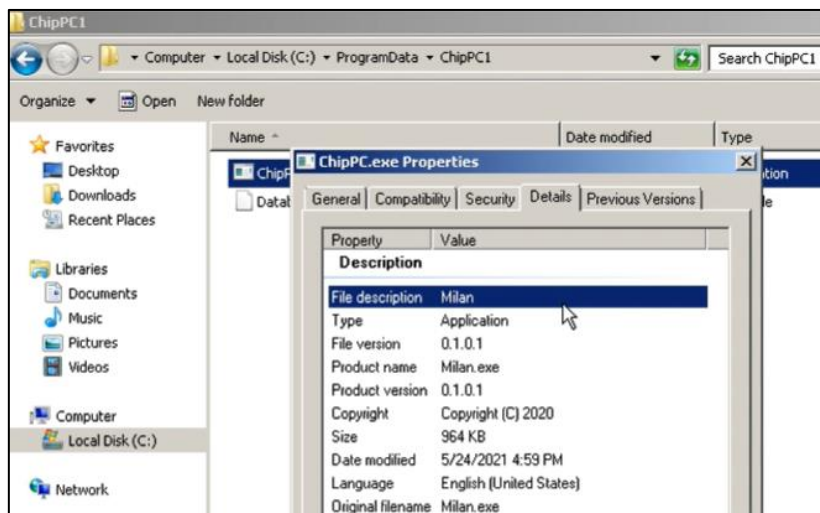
ChipPC1

Computer ▸ Local Disk (C:) ▸ ProgramData ▸ ChipPC1

Search ChipPC1

Organize ▾ Open New folder

Favorites
Desktop
Downloads
Recent Places

Libraries
Documents
Music
Pictures
Videos

Computer
Local Disk (C:)

Network

Name
Date modified
Type

ChipP
Datal

ation
le

ChipPC.exe Properties

General | Compatibility | Security | Details | Previous Versions

| Property | Value |
|---|---|
| **Description** | |
| File description | Milan |
| Type | Application |
| File version | 0.1.0.1 |
| Product name | Milan.exe |
| Product version | 0.1.0.1 |
| Copyright | Copyright (C) 2020 |
| Size | 964 KB |
| Date modified | 5/24/2021 4:59 PM |
| Language | English (United States) |
| Original filename | Milan.exe |